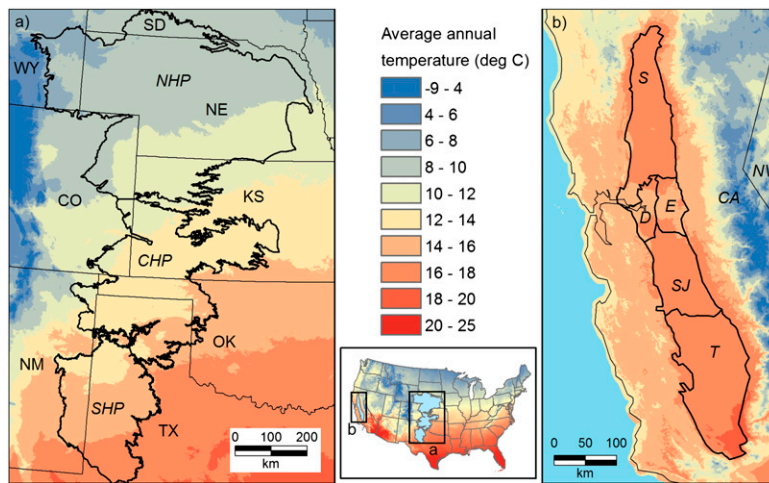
a)

SD

WY

NHP

NE

CO

KS

CHP

OK

NM

SHP

TX

0 100 200
km

Average annual temperature (deg C)

-9 - 4
4 - 6
6 - 8
8 - 10
10 - 12
12 - 14
14 - 16
16 - 18
18 - 20
20 - 25

b

a

b)

S

D

E

CA

NV

SJ

T

0 50 100
km